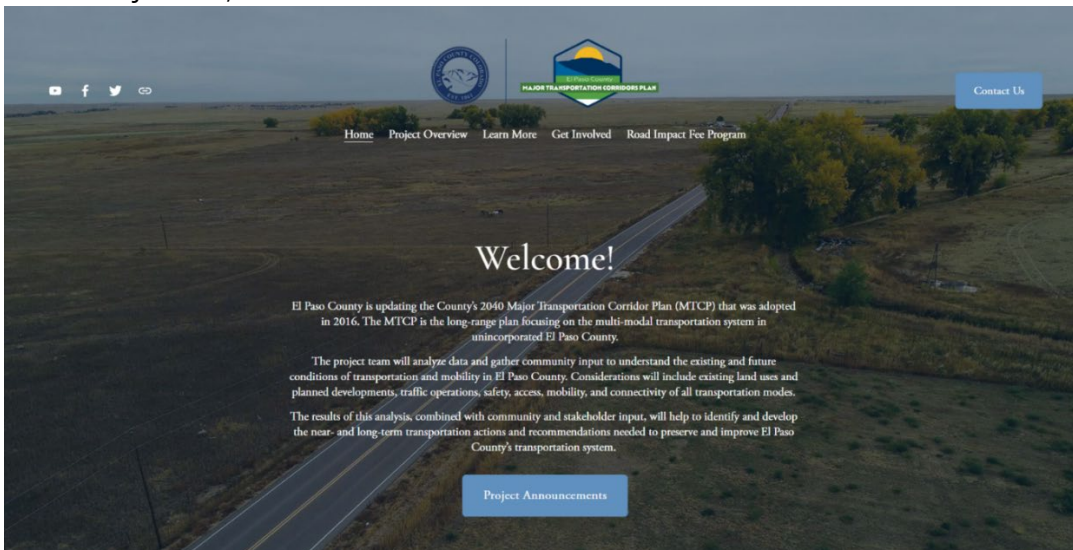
El Paso County
MAJOR TRANSPORTATION CORRIDORS PLAN

Contact Us

Home Project Overview Learn More Get Involved Road Impact Fee Program

Welcome!

El Paso County is updating the County's 2040 Major Transportation Corridor Plan (MTCP) that was adopted in 2016. The MTCP is the long-range plan focusing on the multi-modal transportation system in unincorporated El Paso County.

The project team will analyze data and gather community input to understand the existing and future conditions of transportation and mobility in El Paso County. Considerations will include existing land uses and planned developments, traffic operations, safety, access, mobility, and connectivity of all transportation modes.

The results of this analysis, combined with community and stakeholder input, will help to identify and develop the near- and long-term transportation actions and recommendations needed to preserve and improve El Paso County's transportation system.

Project Announcements